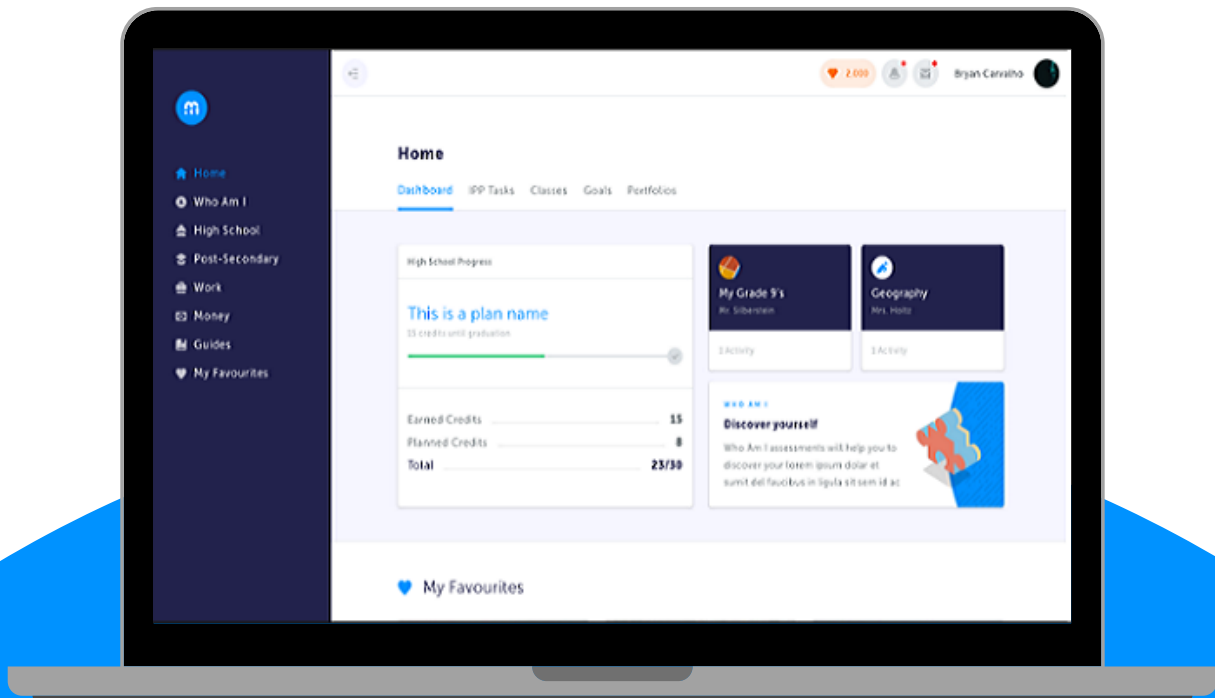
m

Home
Who Am I
High School
Post-Secondary
Work
Money
Guides
My Favourites

2,000
Bryan Carvalho

Home

Dashboard IPP Tasks Classes Goals Portfolios

High School Progress

This is a plan name

15 credits until graduation

Earned Credits 15
Planned Credits 8
Total 23/30

My Grade 9's
Mr. Silberstein
1 Activity

Geography
Mrs. Holtz
1 Activity

WHO AM I
Discover yourself
Who Am I assessments will help you to discover your lorem ipsum dolar et sumit del faucibus in ligula sit sem id ac

My Favourites